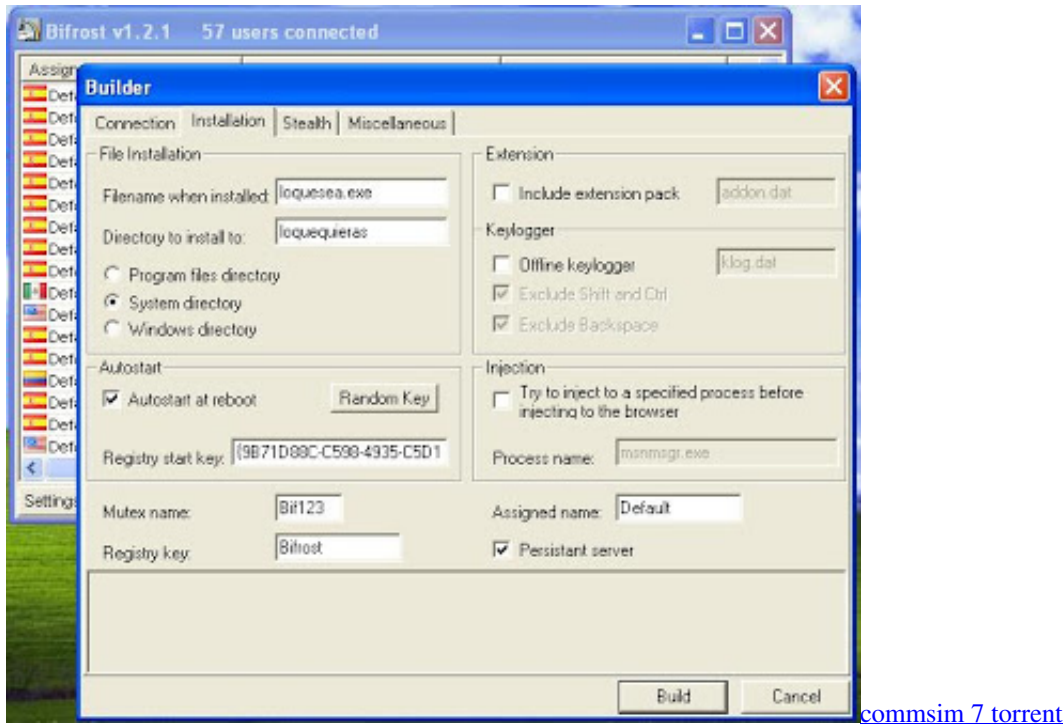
Bifrost v1.2.1 57 users connected

Assign

Def
Def
Def
Def
Def
Def
Def
Def
Def
Def
Def
Def
Def
Def
Def
Def
Def

Settings

Builder

Connection | Installation | Stealth | Miscellaneous

File Installation

Filename when installed: loquesea.exe

Directory to install to: loquequieras

Program files directory

System directory

Windows directory

Extension

Include extension pack addon.dat

Keylogger

Offline keylogger klog.dat

Exclude Shift and Ctrl

Exclude Backspace

Autostart

Autostart at reboot

Random Key

Registry start key: {9B71D88C-C598-4935-C5D1

Injection

Try to inject to a specified process before injecting to the browser

Process name: msnmsgr.exe

Mutex name: Bif123

Registry key: Bifrost

Assigned name: Default

Persistant server

Build

Cancel

commsim 7 torrent